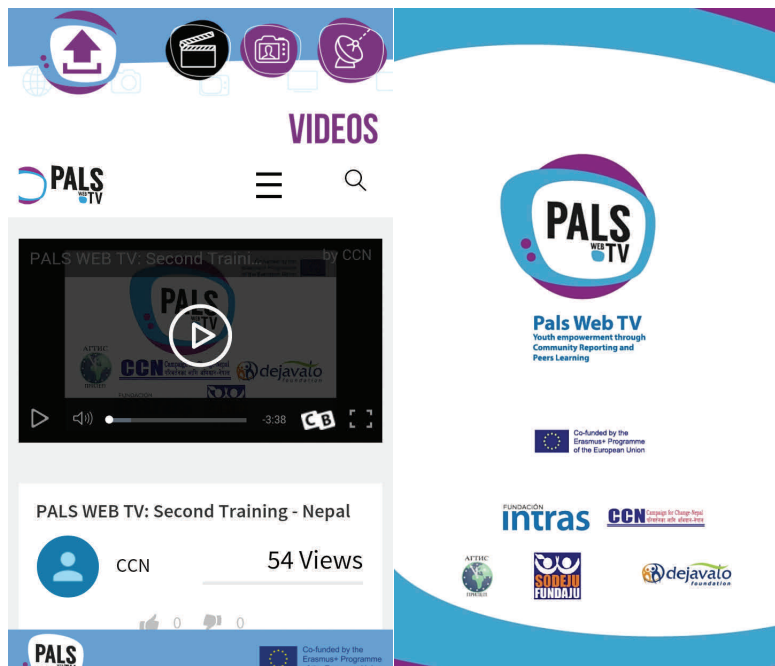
VIDEOS

PALS WEB TV

PALS WEB TV: Second Traini... by CCN

PALS
ATTHC
CCN
dejavato foundation

-3:38

PALS WEB TV: Second Training - Nepal

CCN

54 Views

0 0

PALS

Co-funded by the Erasmus+ Programme

PALS WEB TV

Pals Web TV
Youth empowerment through Community Reporting and Peers Learning

Co-funded by the Erasmus+ Programme of the European Union

FUNDACIÓN intras

CCN Campaign for Change-Nepal

ATTHC

SODEJU FUNDAJU

dejavato foundation